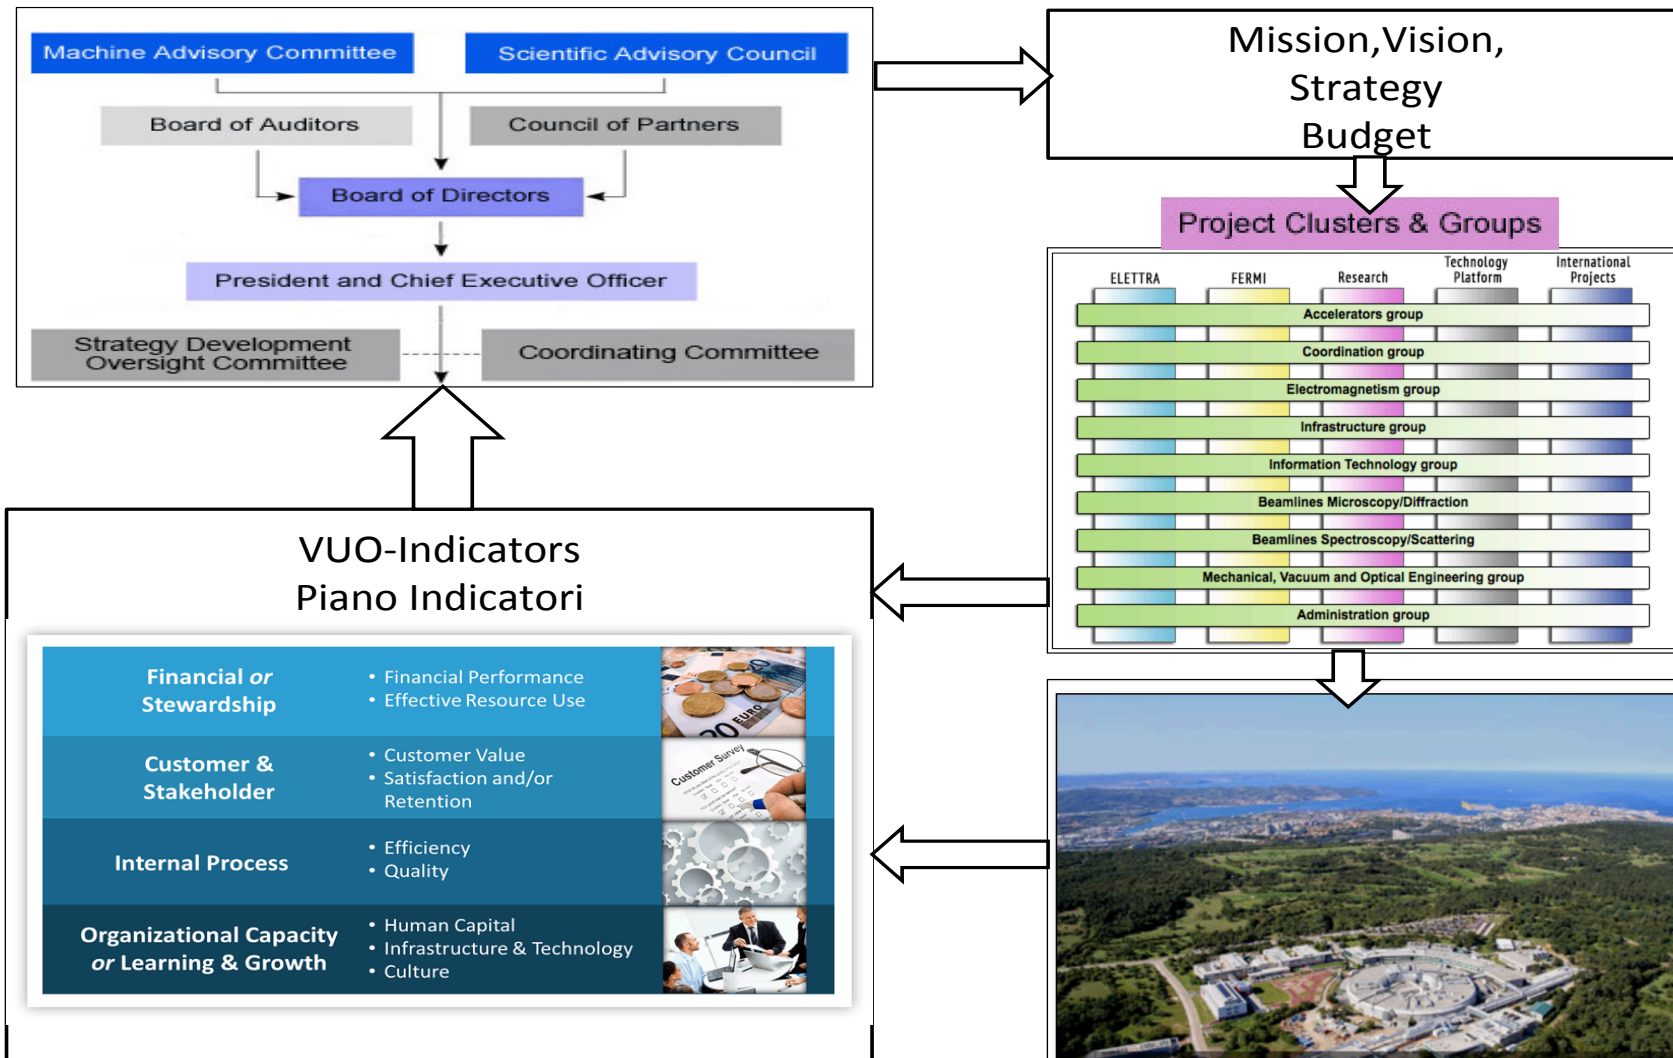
Machine Advisory Committee

Scientific Advisory Council

Board of Auditors

Council of Partners

Board of Directors

President and Chief Executive Officer

Strategy Development Oversight Committee

Coordinating Committee

Mission,Vision, Strategy Budget

Project Clusters & Groups

ELETTRA

FERMI

Research

Technology Platform

International Projects

Accelerators group

Coordination group

Electromagnetism group

Infrastructure group

Information Technology group

Beamlines Microscopy/Diffraction

Beamlines Spectroscopy/Scattering

Mechanical, Vacuum and Optical Engineering group

Administration group

VUO-Indicators
Piano Indicatori

| Financial *or* Stewardship | • Financial Performance<br>• Effective Resource Use |
|---|---|
| Customer & Stakeholder | • Customer Value<br>• Satisfaction and/or Retention |
| Internal Process | • Efficiency<br>• Quality |
| Organizational Capacity *or* Learning & Growth | • Human Capital<br>• Infrastructure & Technology<br>• Culture |

20 EURO

Customer Survey